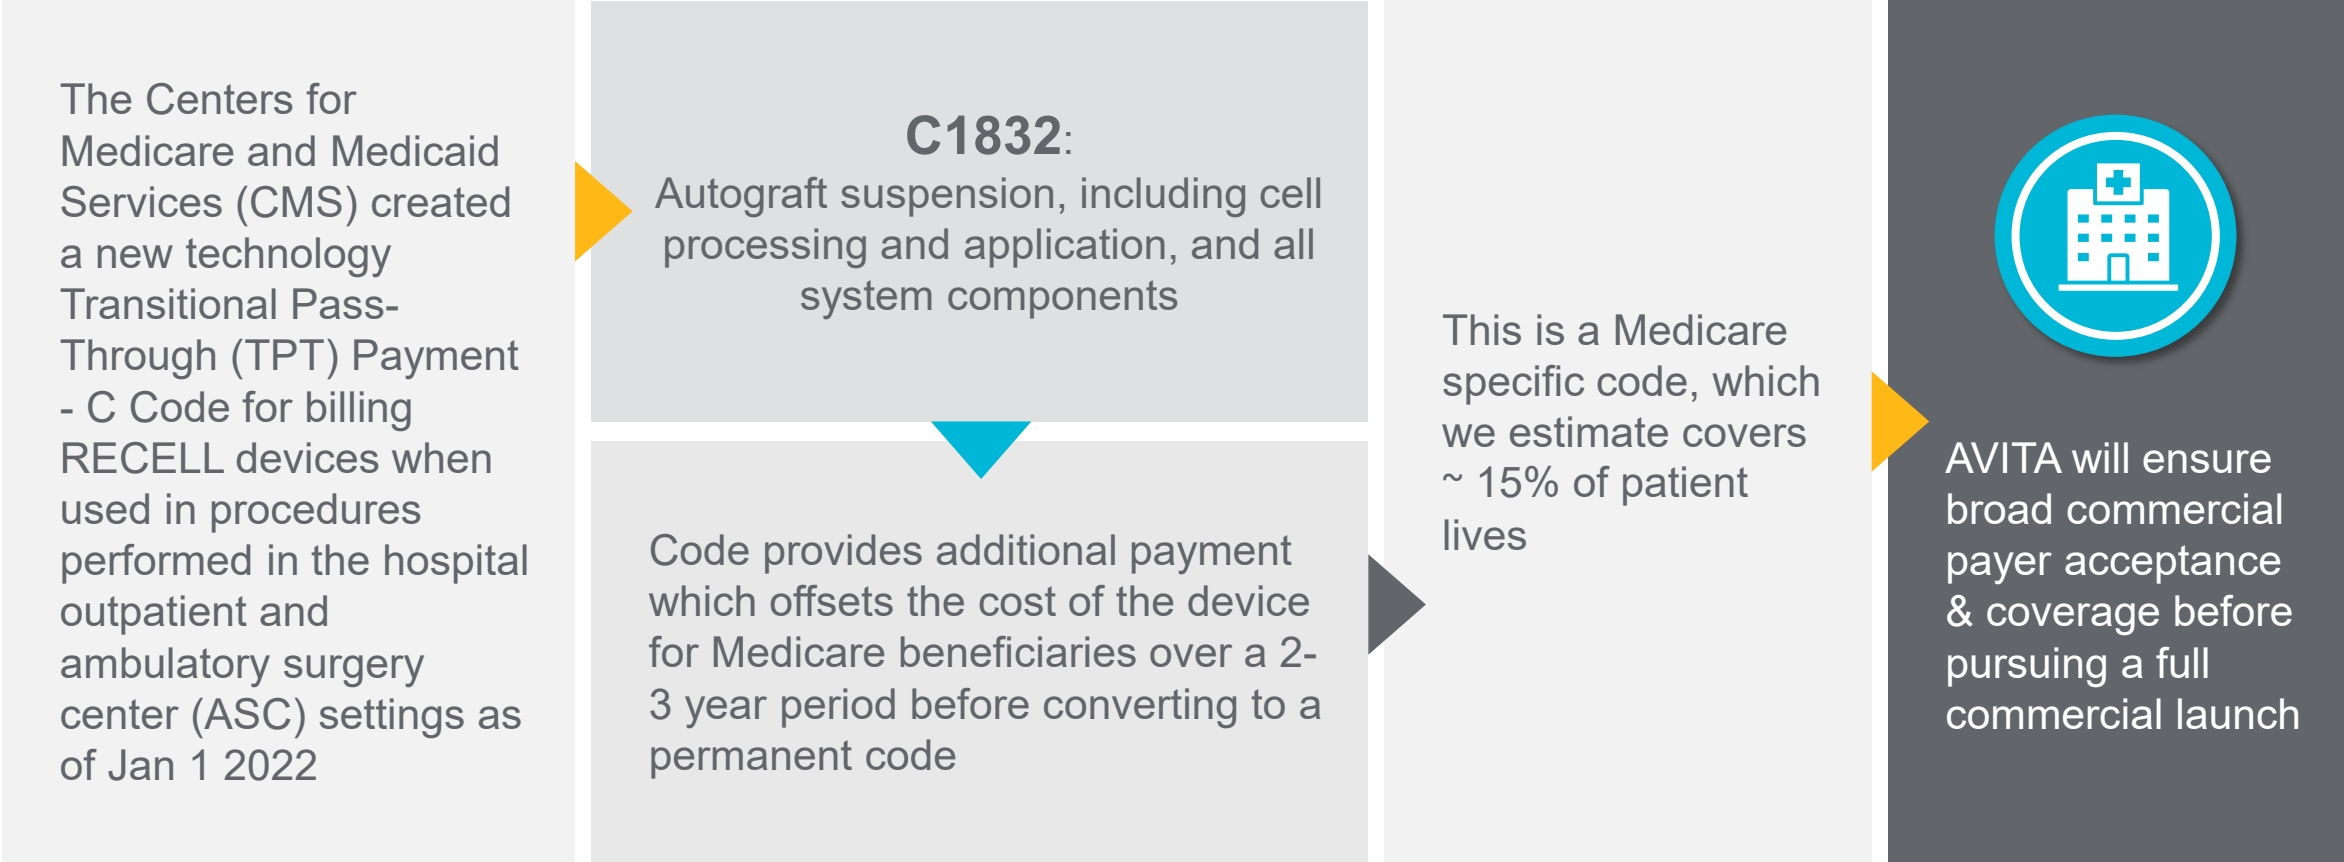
The Centers for Medicare and Medicaid Services (CMS) created a new technology Transitional Pass-Through (TPT) Payment - C Code for billing RECELL devices when used in procedures performed in the hospital outpatient and ambulatory surgery center (ASC) settings as of Jan 1 2022

C1832:
Autograft suspension, including cell processing and application, and all system components

Code provides additional payment which offsets the cost of the device for Medicare beneficiaries over a 2-3 year period before converting to a permanent code

This is a Medicare specific code, which we estimate covers ~ 15% of patient lives

AVITA will ensure broad commercial payer acceptance & coverage before pursuing a full commercial launch